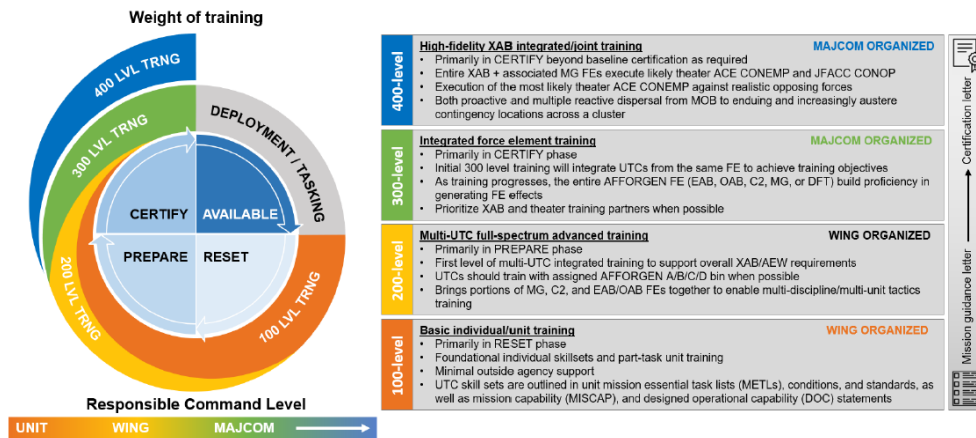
Weight of training

400 LVL TRNG

300 LVL TRNG

DEPLOYMENT / TASKING

CERTIFY

AVAILABLE

PREPARE

RESET

200 LVL TRNG

100 LVL TRNG

Responsible Command Level

UNIT WING MAJCOM

400-level

High-fidelity XAB integrated/joint training

MAJCOM ORGANIZED

- Primarily in CERTIFY beyond baseline certification as required
- Entire XAB + associated MG FEs execute likely theater ACE CONEMP and JFACC CONOP
- Execution of the most likely theater ACE CONEMP against realistic opposing forces
- Both proactive and multiple reactive dispersal from MOB to enduring and increasingly austere contingency locations across a cluster

300-level

Integrated force element training

MAJCOM ORGANIZED

- Primarily in CERTIFY phase
- Initial 300 level training will integrate UTCs from the same FE to achieve training objectives
- As training progresses, the entire AFFORGEN FE (EAB, OAB, C2, MG, or DFT) build proficiency in generating FE effects
- Prioritize XAB and theater training partners when possible

200-level

Multi-UTC full-spectrum advanced training

WING ORGANIZED

- Primarily in PREPARE phase
- First level of multi-UTC integrated training to support overall XAB/AEW requirements
- UTCs should train with assigned AFFORGEN A/B/C/D bin when possible
- Brings portions of MG, C2, and EAB/OAB FEs together to enable multi-discipline/multi-unit tactics training

100-level

Basic individual/unit training

WING ORGANIZED

- Primarily in RESET phase
- Foundational individual skillsets and part-task unit training
- Minimal outside agency support
- UTC skill sets are outlined in unit mission essential task lists (METLs), conditions, and standards, as well as mission capability (MISCAP), and designed operational capability (DOC) statements

Certification letter

Mission guidance letter